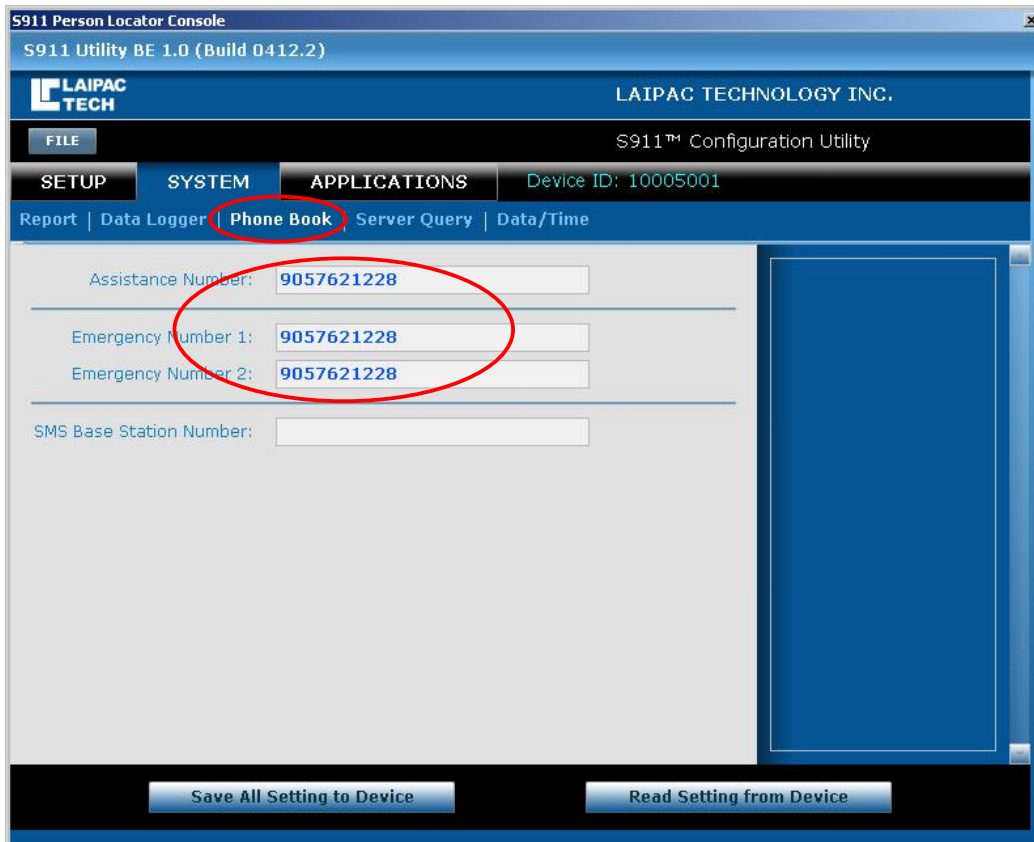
S911 Person Locator Console

S911 Utility BE 1.0 (Build 0412.2)

LAIPAC TECH

LAIPAC TECHNOLOGY INC.

FILE

S911™ Configuration Utility

SETUP | SYSTEM | APPLICATIONS

Device ID: 10005001

Report | Data Logger | Phone Book | Server Query | Data/Time

Assistance Number: 9057621228

Emergency Number 1: 9057621228

Emergency Number 2: 9057621228

SMS Base Station Number:

Save All Setting to Device

Read Setting from Device